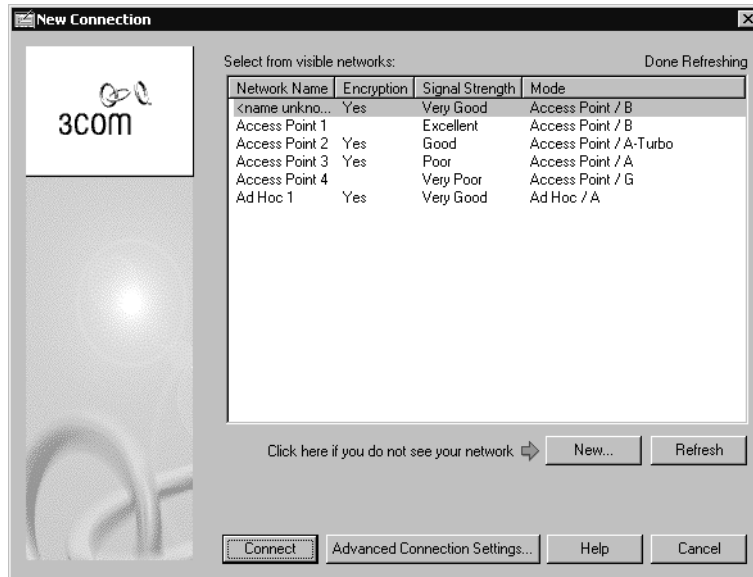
New Connection

3com

Select from visible networks:

Done Refreshing

| Network Name | Encryption | Signal Strength | Mode |
|---|---|---|---|
| <name unkno... | Yes | Very Good | Access Point / B |
| Access Point 1 | | Excellent | Access Point / B |
| Access Point 2 | Yes | Good | Access Point / A-Turbo |
| Access Point 3 | Yes | Poor | Access Point / A |
| Access Point 4 | | Very Poor | Access Point / G |
| Ad Hoc 1 | Yes | Very Good | Ad Hoc / A |

Click here if you do not see your network

New...

Refresh

Connect

Advanced Connection Settings...

Help

Cancel